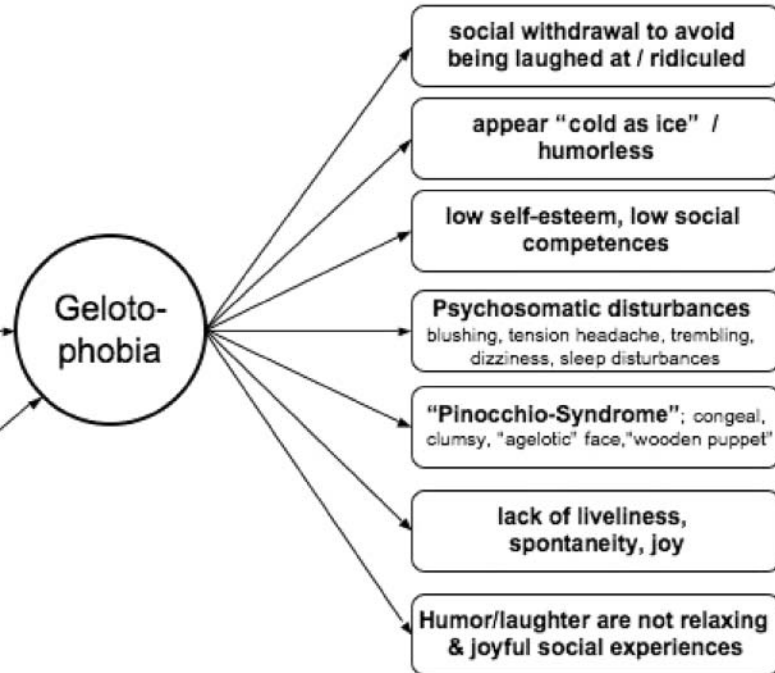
Geloto-phobia

social withdrawal to avoid being laughed at / ridiculed

appear "cold as ice" / humorless

low self-esteem, low social competences

Psychosomatic disturbances
blushing, tension headache, trembling, dizziness, sleep disturbances

"Pinocchio-Syndrome"; congeal, clumsy, "agelotic" face,"wooden puppet"

lack of liveliness, spontaneity, joy

Humor/laughter are not relaxing & joyful social experiences